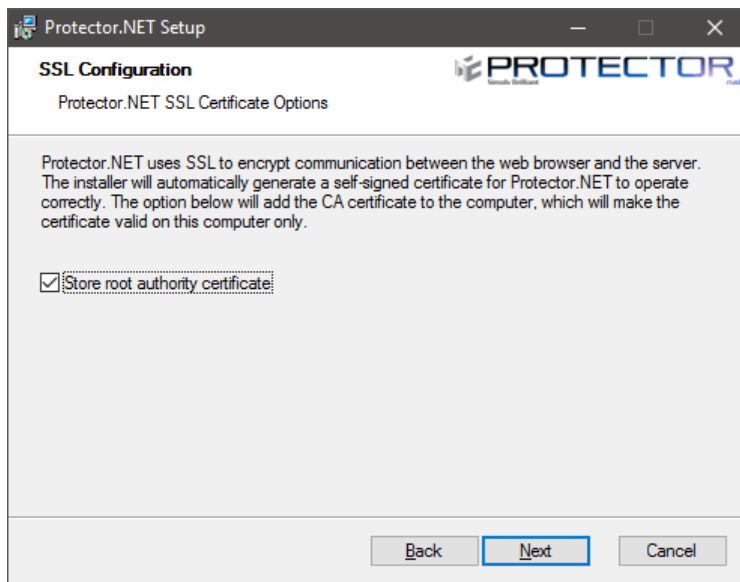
Protector.NET Setup

SSL Configuration

Protector.NET SSL Certificate Options

PROTECTOR

Protector.NET uses SSL to encrypt communication between the web browser and the server. The installer will automatically generate a self-signed certificate for Protector.NET to operate correctly. The option below will add the CA certificate to the computer, which will make the certificate valid on this computer only.

Store root authority certificate

Back
Next
Cancel